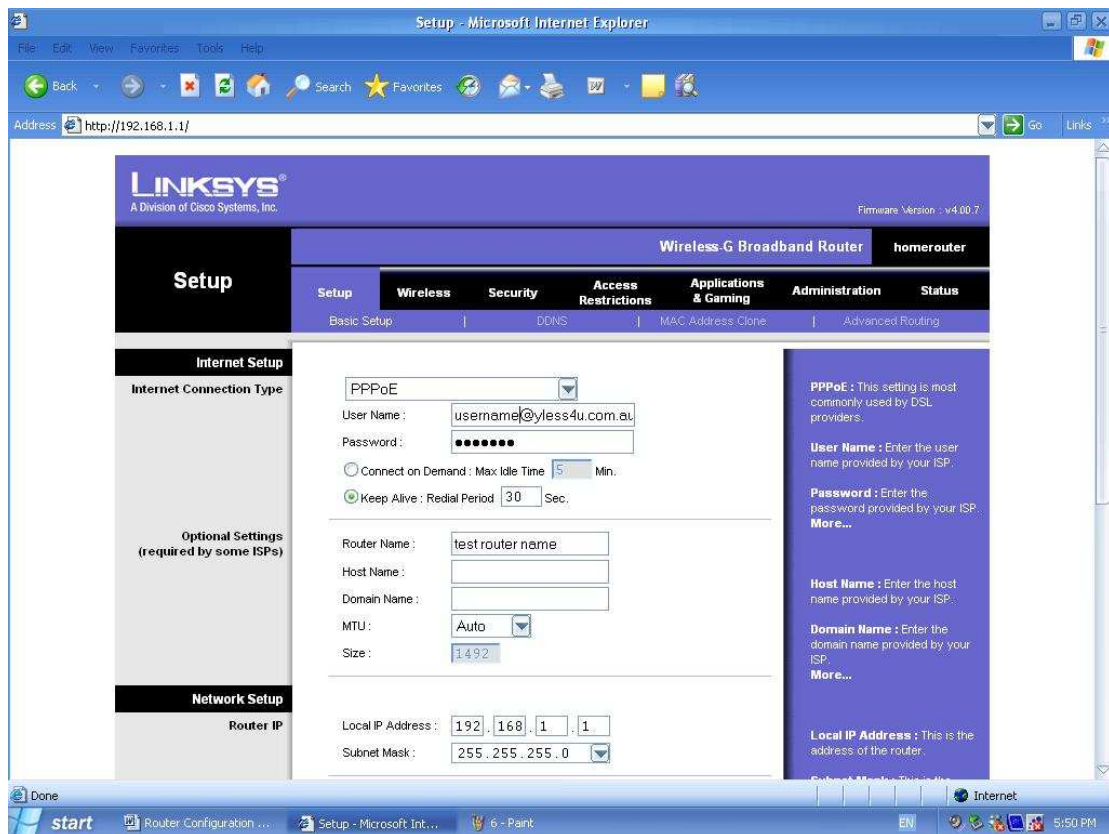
Setup - Microsoft Internet Explorer

File Edit View Favorites Tools Help

Back Search Favorites

Address http://192.168.1.1/ Go Links

LINKSYS®
A Division of Cisco Systems, Inc.

Firmware Version : v4.00.7

Wireless-G Broadband Router homerouter

Setup

Setup Wireless Security Access Restrictions Applications & Gaming Administration Status

Basic Setup | DDNS | MAC Address Clone | Advanced Routing

Internet Setup

Internet Connection Type

PPPoE

User Name : username@yless4u.com.au

Password : •••••••

Connect on Demand : Max Idle Time 5 Min.

Keep Alive : Redial Period 30 Sec.

Optional Settings (required by some ISPs)

Router Name : test router name

Host Name :

Domain Name :

MTU : Auto

Size : 1492

Network Setup

Router IP

Local IP Address : 192 . 168 . 1 . 1

Subnet Mask : 255.255.255.0

PPPoE : This setting is most commonly used by DSL providers.

User Name : Enter the user name provided by your ISP.

Password : Enter the password provided by your ISP.
More...

Host Name : Enter the host name provided by your ISP.

Domain Name : Enter the domain name provided by your ISP.
More...

Local IP Address : This is the address of the router.

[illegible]

Done Internet

start Router Configuration ... Setup - Microsoft Int... 6 - Paint EN 5:50 PM